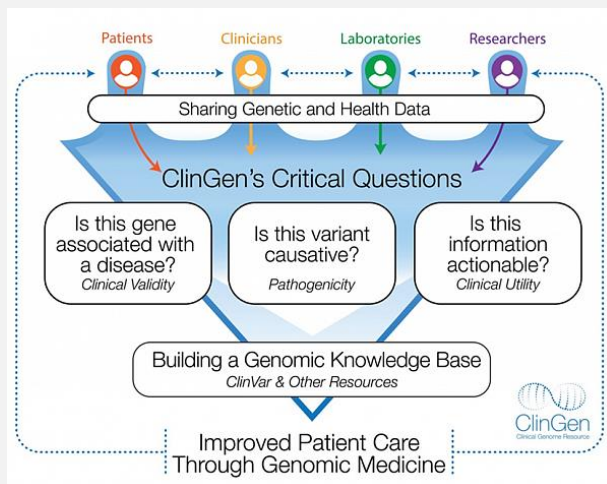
Patients

Clinicians

Laboratories

Researchers

Sharing Genetic and Health Data

ClinGen's Critical Questions

Is this gene associated with a disease?
Clinical Validity

Is this variant causative?
Pathogenicity

Is this information actionable?
Clinical Utility

Building a Genomic Knowledge Base
ClinVar & Other Resources

ClinGen
Clinical Genome Resource

Improved Patient Care
Through Genomic Medicine